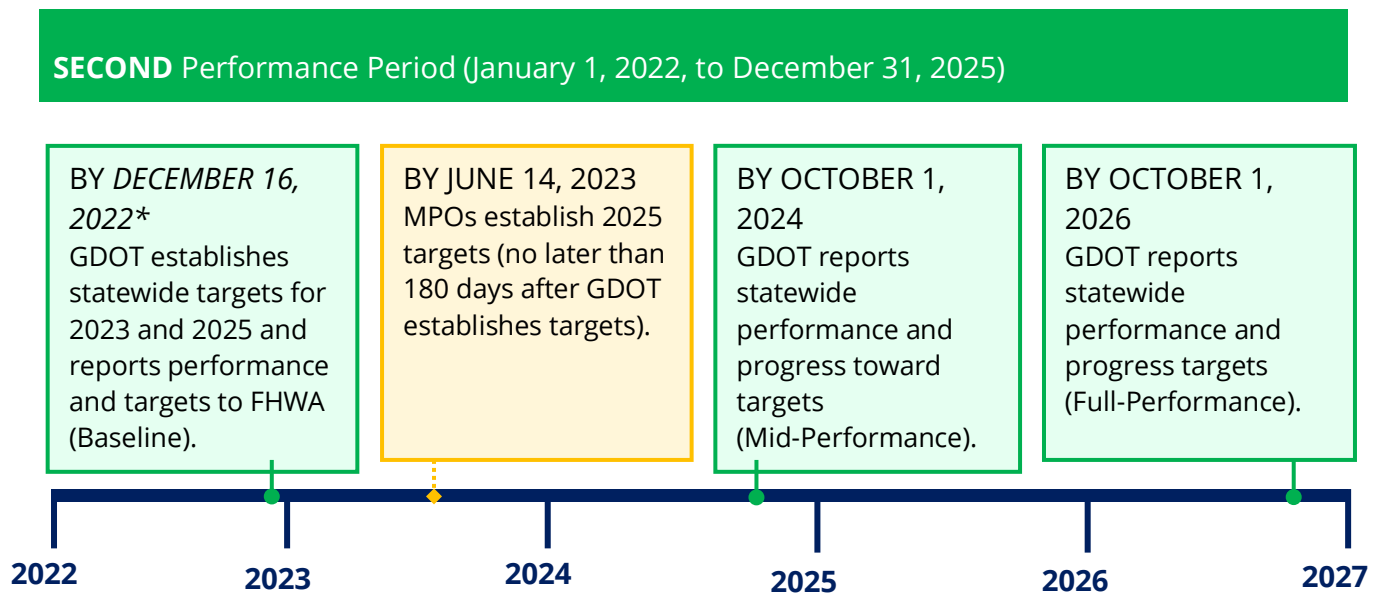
**SECOND** Performance Period (January 1, 2022, to December 31, 2025)

BY *DECEMBER 16, 2022\**
GDOT establishes statewide targets for 2023 and 2025 and reports performance and targets to FHWA (Baseline).

BY JUNE 14, 2023
MPOs establish 2025 targets (no later than 180 days after GDOT establishes targets).

BY OCTOBER 1, 2024
GDOT reports statewide performance and progress toward targets (Mid-Performance).

BY OCTOBER 1, 2026
GDOT reports statewide performance and progress targets (Full-Performance).

2022
2023
2024
2025
2026
2027